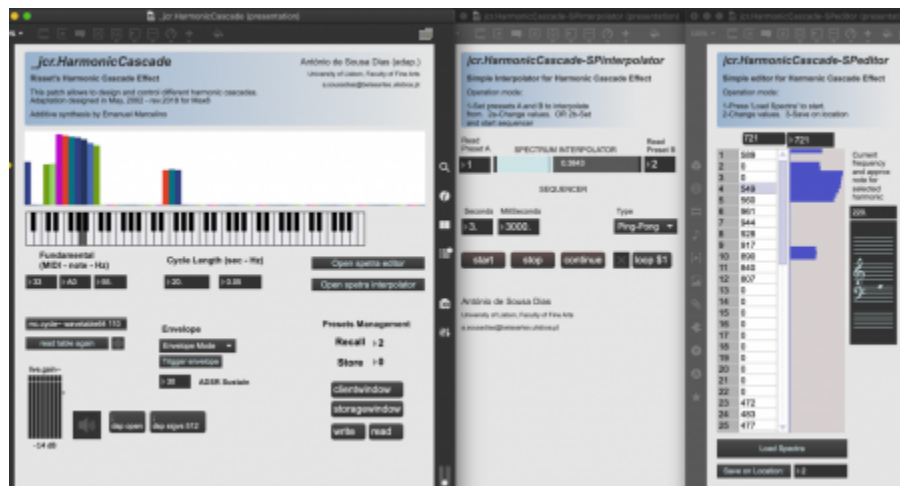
jcr.HarmonicCascade [presentation]

jcr.HarmonicCascade-SPinterpolator [presentation]

jcr.HarmonicCascade-SPeditor [presentation]

jcr.HarmonicCascade
Risset's Harmonic Cascade Effect

António de Sousa Dias (adap.)
University of Lisbon, Faculty of Fine Arts
a.sousadias@belasartes.ulisboa.pt

This patch allows to design and control different harmonic cascades.
Adaptation designed in May, 2002 - nov.2018 for Max8

Additive synthesis by Emanuel Marcelino

Fundamental (MIDI - note - Hz)
33 | A0 | 55.

Cycle Length (sec - Hz)
20. | 0.05

Open spetra editor
Open spetra interpolator

mc.cycle~ wavetable64 110
read table again

Envelope
Envelope Mode
Trigger envelope
35 ADSR Sustain

Presets Management
Recall 2
Store 0

live.gain~
-14 dB

dac open
dac sigvs 512

clientwindow
storagewindow
write
read

jcr.HarmonicCascade-SPinterpolator
Simple Interpolator for Harmonic Cascade Effect
Operation mode:
1-Set presets A and B to interpolate from
2a-Change values OR 2b-Set and start sequencer

Read Preset A
SPECTRUM INTERPOLATOR
Read Preset B
1 | 0.3643 | 2

SEQUENCER
Seconds MilliSeconds
3. | 3000.
Type
Ping-Pong

start
stop
continue
loop $1

António de Sousa Dias
University of Lisbon, Faculty of Fine Arts
a.sousadias@belasartes.ulisboa.pt

jcr.HarmonicCascade-SPeditor
Simple editor for Harmonic Cascade Effect
Operation mode:
1-Press 'Load Spectra' to start
2-Change values. 3-Save on location

721 | 721

| | |
|---|---|
| 1 | 509 |
| 2 | 0 |
| 3 | 0 |
| 4 | 549 |
| 5 | 560 |
| 6 | 861 |
| 7 | 844 |
| 8 | 828 |
| 9 | 817 |
| 10 | 890 |
| 11 | 840 |
| 12 | 807 |
| 13 | 0 |
| 14 | 0 |
| 15 | 0 |
| 16 | 0 |
| 17 | 0 |
| 18 | 0 |
| 19 | 0 |
| 20 | 0 |
| 21 | 0 |
| 22 | 0 |
| 23 | 472 |
| 24 | 483 |
| 25 | 477 |

Current frequency and approx note for selected harmonic
229.

Load Spectra
Save on Location: 2